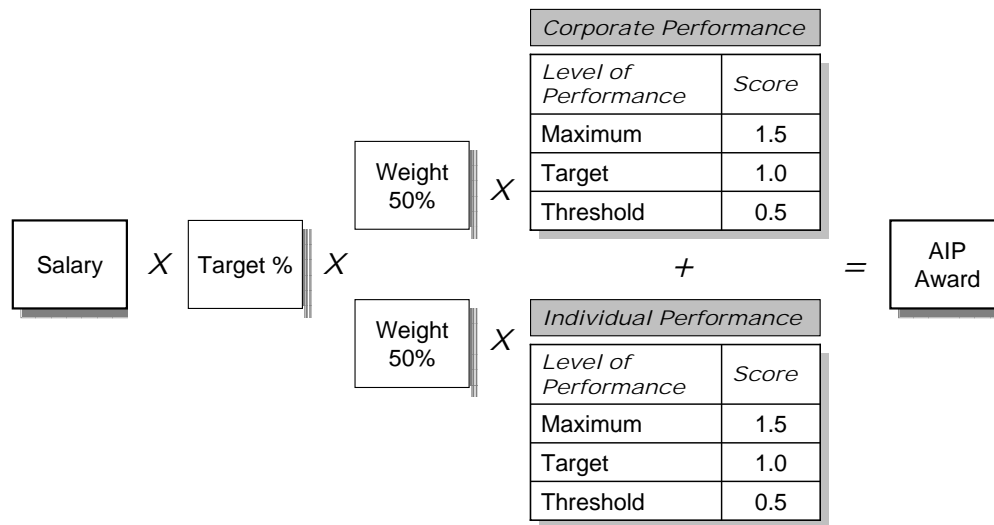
Salary X Target % X

Weight 50% X

Corporate Performance

| Level of Performance | Score |
|---|---|
| Maximum | 1.5 |
| Target | 1.0 |
| Threshold | 0.5 |

+

Weight 50% X

Individual Performance

| Level of Performance | Score |
|---|---|
| Maximum | 1.5 |
| Target | 1.0 |
| Threshold | 0.5 |

= AIP Award